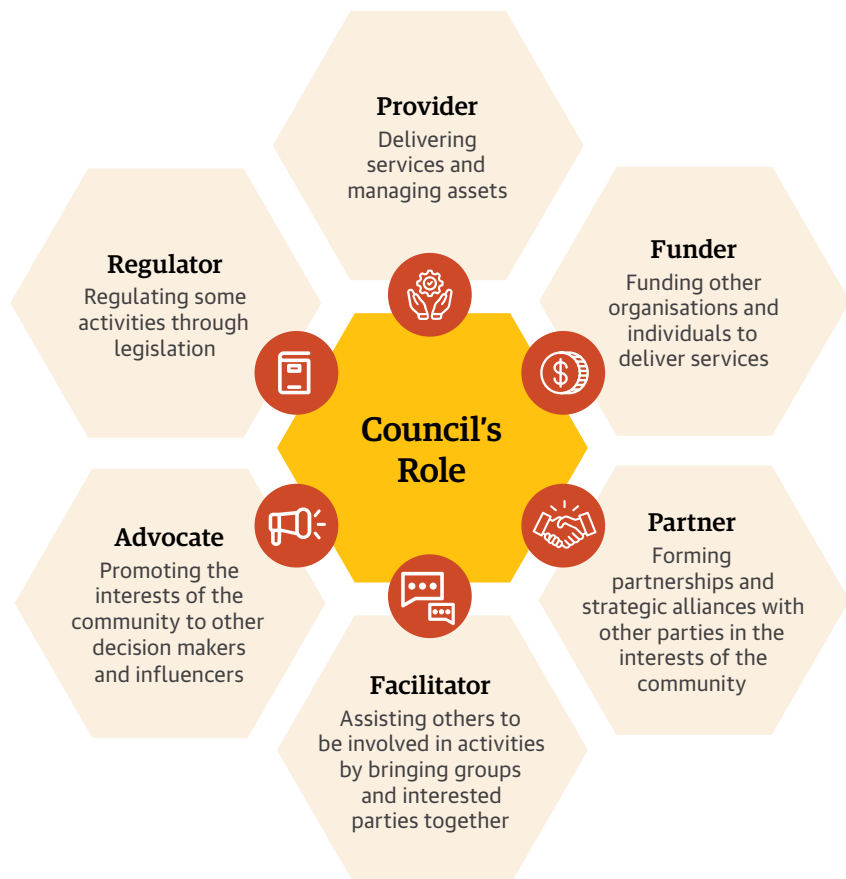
Provider
Delivering services and managing assets

Regulator
Regulating some activities through legislation

Funder
Funding other organisations and individuals to deliver services

Council's Role

Advocate
Promoting the interests of the community to other decision makers and influencers

Partner
Forming partnerships and strategic alliances with other parties in the interests of the community

Facilitator
Assisting others to be involved in activities by bringing groups and interested parties together